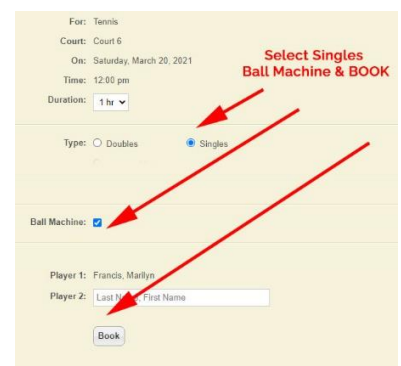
For: Tennis

Court: Court 6

On: Saturday, March 20, 2021

Time: 12:00 pm

Duration: 1 hr

Select Singles
Ball Machine & BOOK

Type: Doubles Singles

Ball Machine:

Player 1: Francis, Marilyn

Player 2: Last Name, First Name

Book